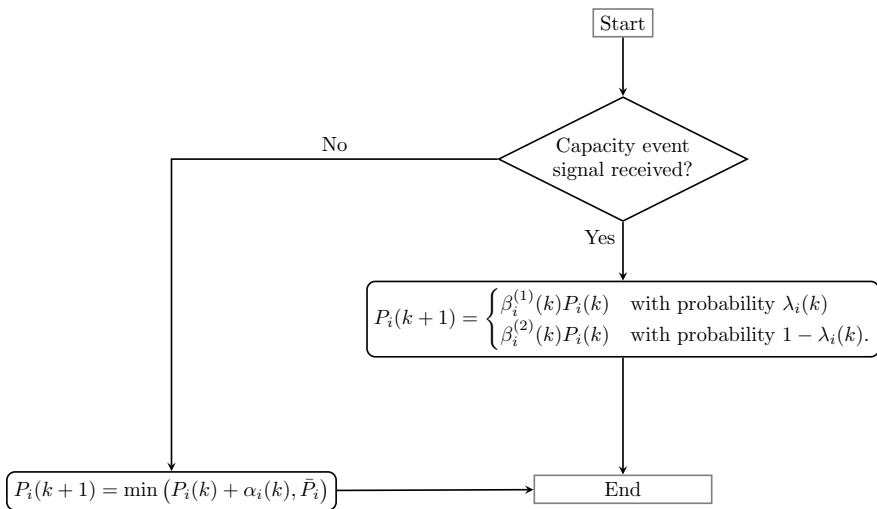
Start

Capacity event signal received?

No

Yes

$P_i(k+1) = \begin{cases} \beta_i^{(1)}(k)P_i(k) & \text{with probability } \lambda_i(k) \\ \beta_i^{(2)}(k)P_i(k) & \text{with probability } 1-\lambda_i(k). \end{cases}$

$P_i(k+1) = \min\left(P_i(k) + \alpha_i(k), \bar{P}_i\right)$

End